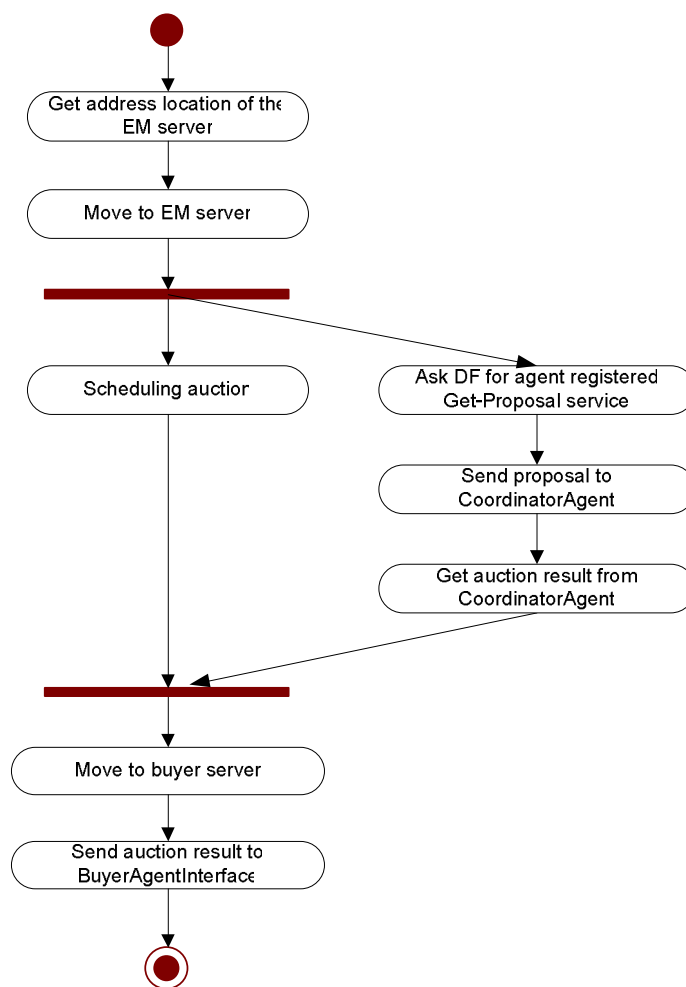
Get address location of the EM server

Move to EM server

Scheduling auction

Ask DF for agent registered Get-Proposal service

Send proposal to CoordinatorAgent

Get auction result from CoordinatorAgent

Move to buyer server

Send auction result to BuyerAgentInterface